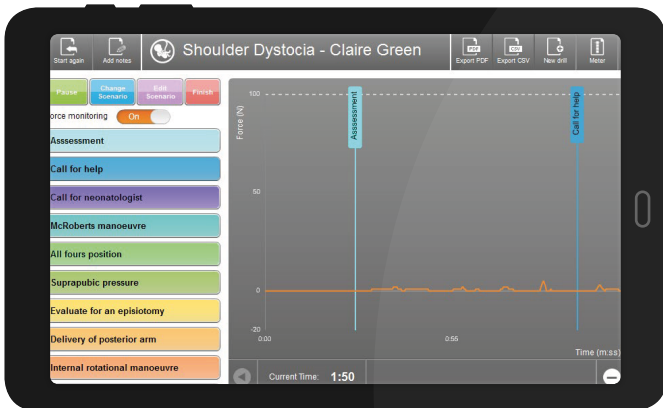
Start again
Add notes
Shoulder Dystocia - Claire Green
Export PDF
Export CSV
New drill
Meter

Pause
Change Scenario
Edit Scenario
Finish

orce monitoring
On

Asssessment
Call for help
Call for neonatologist
McRoberts manoeuvre
All fours position
Suprapubic pressure
Evaluate for an episiotomy
Delivery of posterior arm
Internal rotational manoeuvre

100
Force (N)
Assessment
Call for help
50
0
-20
0:00
0:56
Time (m:ss)

Current Time: 1:50